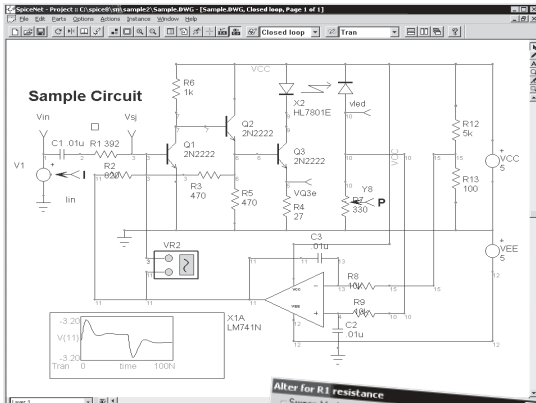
SpiceNet - Project :: C:\spice8\sm\sample2\Sample.BWG - [Sample.BWG, Closed loop, Page 1 of 1]

File Edit Parts Options Actions Instance Window Help

Closed loop
Tran

Sample Circuit

VCC

R6
1k

X2
HL7801E

vled

R12
5k

Vin

Vsj

C1 .01u

R1 392

Q1
2N2222

Q2
2N2222

Q3
2N2222

V1

R2
820

R3
470

R5
470

VQ3e

R4
27

R7
330

Y8

P

R13
100

VCC
5

Iin

VR2

C3
.01u

VEE
5

R8
10k

R9
10k

C2
.01u

X1A
LM741N

-3.20
V(11)
-3.20
Tran 0 time 100N

Alter for R1 resistance